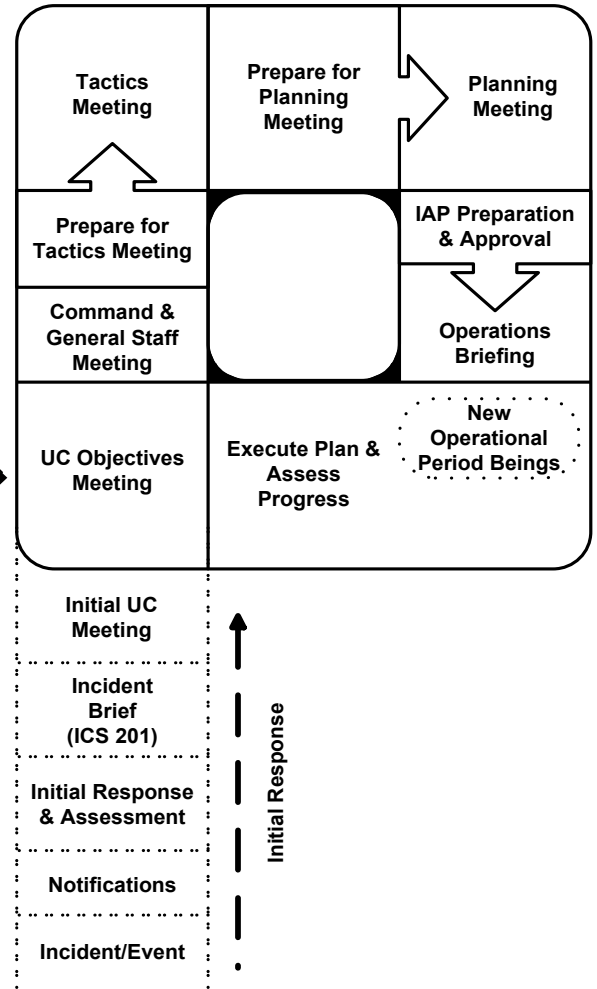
Tactics Meeting

Prepare for Planning Meeting

Planning Meeting

Prepare for Tactics Meeting

IAP Preparation & Approval

Command & General Staff Meeting

Operations Briefing

UC Objectives Meeting

Execute Plan & Assess Progress

New Operational Period Beings

Initial UC Meeting

Incident Brief (ICS 201)

Initial Response & Assessment

Notifications

Incident/Event

Initial Response